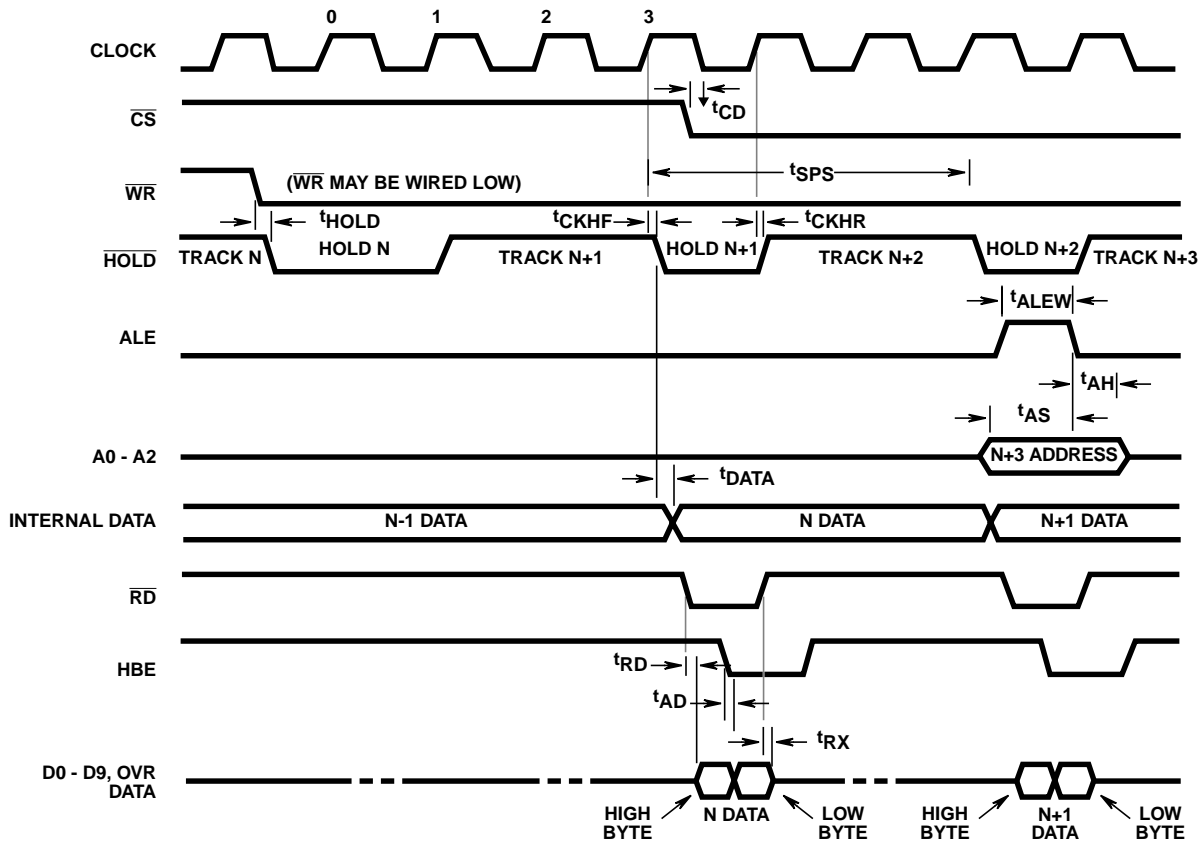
0 1 2 3

CLOCK

$\overline{CS}$

$t_{CD}$

$\overline{WR}$

($\overline{WR}$ MAY BE WIRED LOW)

$t_{SPS}$

$t_{HOLD}$

$t_{CKHF}$

$t_{CKHR}$

$\overline{HOLD}$

TRACK N

HOLD N

TRACK N+1

HOLD N+1

TRACK N+2

HOLD N+2

TRACK N+3

$t_{ALEW}$

ALE

$t_{AH}$

$t_{AS}$

A0 - A2

N+3 ADDRESS

$t_{DATA}$

INTERNAL DATA

N-1 DATA

N DATA

N+1 DATA

$\overline{RD}$

HBE

$t_{RD}$

$t_{AD}$

$t_{RX}$

D0 - D9, OVR DATA

HIGH BYTE

N DATA

LOW BYTE

HIGH BYTE

N+1 DATA

LOW BYTE